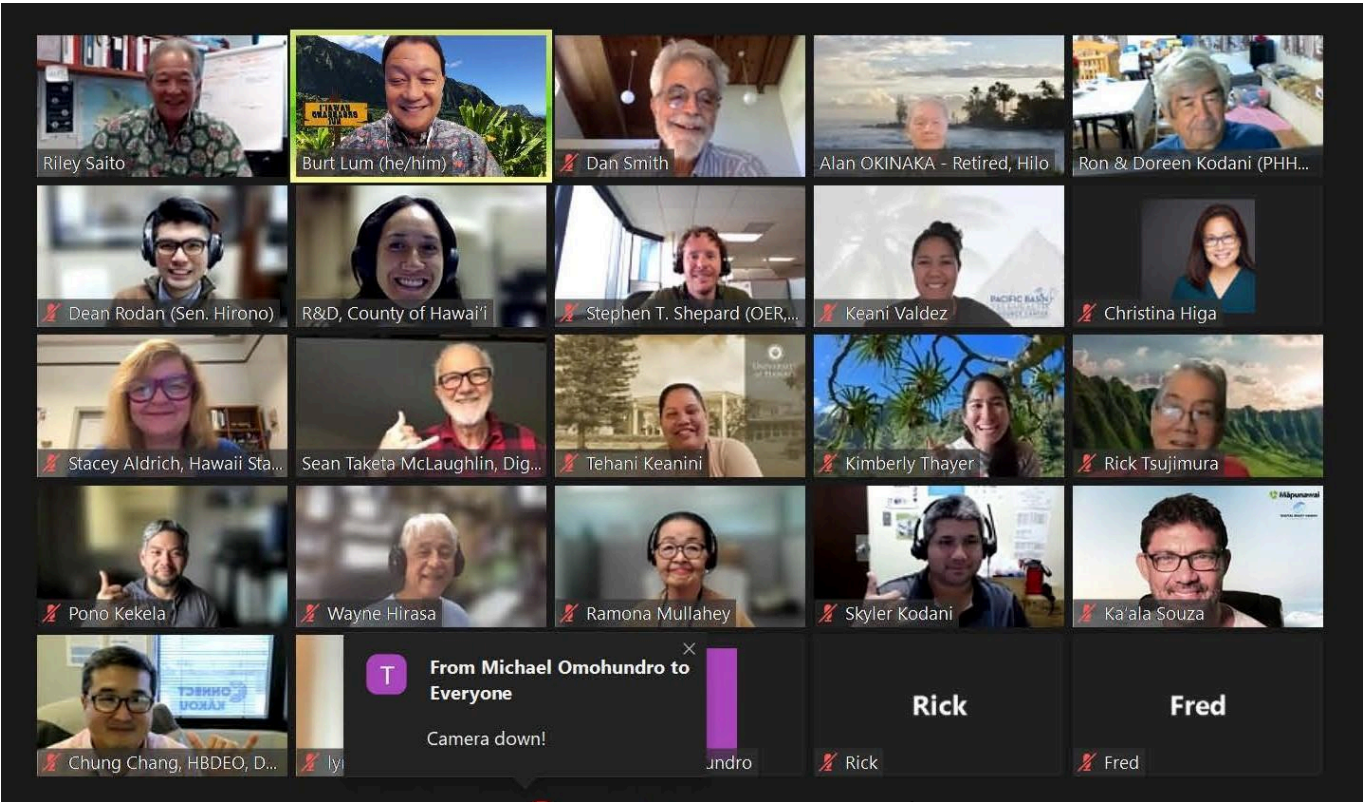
Riley Saito
HAWAII CHANGEMAKERS TALK
Burt Lum (he/him)
Dan Smith
Alan OKINAKA - Retired, Hilo
Ron & Doreen Kodani (PHH...
Dean Rodan (Sen. Hirono)
R&D, County of Hawai'i
Stephen T. Shepard (OER,...
PACIFIC BASIN
Keani Valdez
Christina Higa
Stacey Aldrich, Hawaii Sta...
Sean Taketa McLaughlin, Dig...
UNIVERSITY OF HAWAI'I
Tehani Keanini
Kimberly Thayer
Rick Tsujimura
Pono Kekela
Wayne Hirasa
Ramona Mullahey
Skyler Kodani
Māpunawai
Ka'ala Souza
CONNECT KĀKOU
Chung Chang, HBDEO, D...
ly
T
From Michael Omohundro to Everyone
Camera down!
undro
Rick
Rick
Fred
Fred